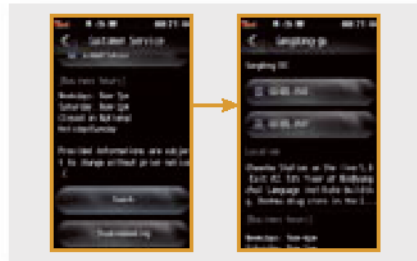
Customer Service

[Business hours]
Weekdays: 9am-7pm
Saturday: 9am-1pm
Closed on National Holiday/Sunday

Provided informations are subject to change without prior notice.

Search

Sangdong Br

Sangdong Br

Location

[Business hours]
Weekdays: 9am-6pm